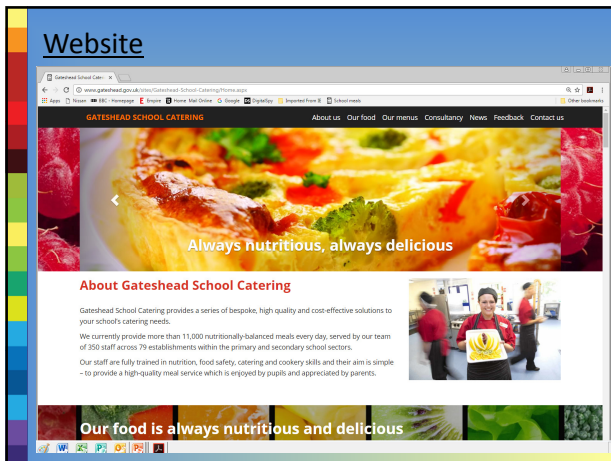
Website

Gateshead School Caterin ×

www.gateshead.gov.uk/sites/Gateshead-School-Catering/Home.aspx

Apps Nissan BBC - Homepage Empire Home Mail Online Google DigitalSpy Imported From IE School meals Other bookmarks

GATESHEAD SCHOOL CATERING

About us Our food Our menus Consultancy News Feedback Contact us

Always nutritious, always delicious

About Gateshead School Catering

Gateshead School Catering provides a series of bespoke, high quality and cost-effective solutions to your school's catering needs.

We currently provide more than 11,000 nutritionally-balanced meals every day, served by our team of 350 staff across 79 establishments within the primary and secondary school sectors.

Our staff are fully trained in nutrition, food safety, catering and cookery skills and their aim is simple – to provide a high-quality meal service which is enjoyed by pupils and appreciated by parents.

Our food is always nutritious and delicious